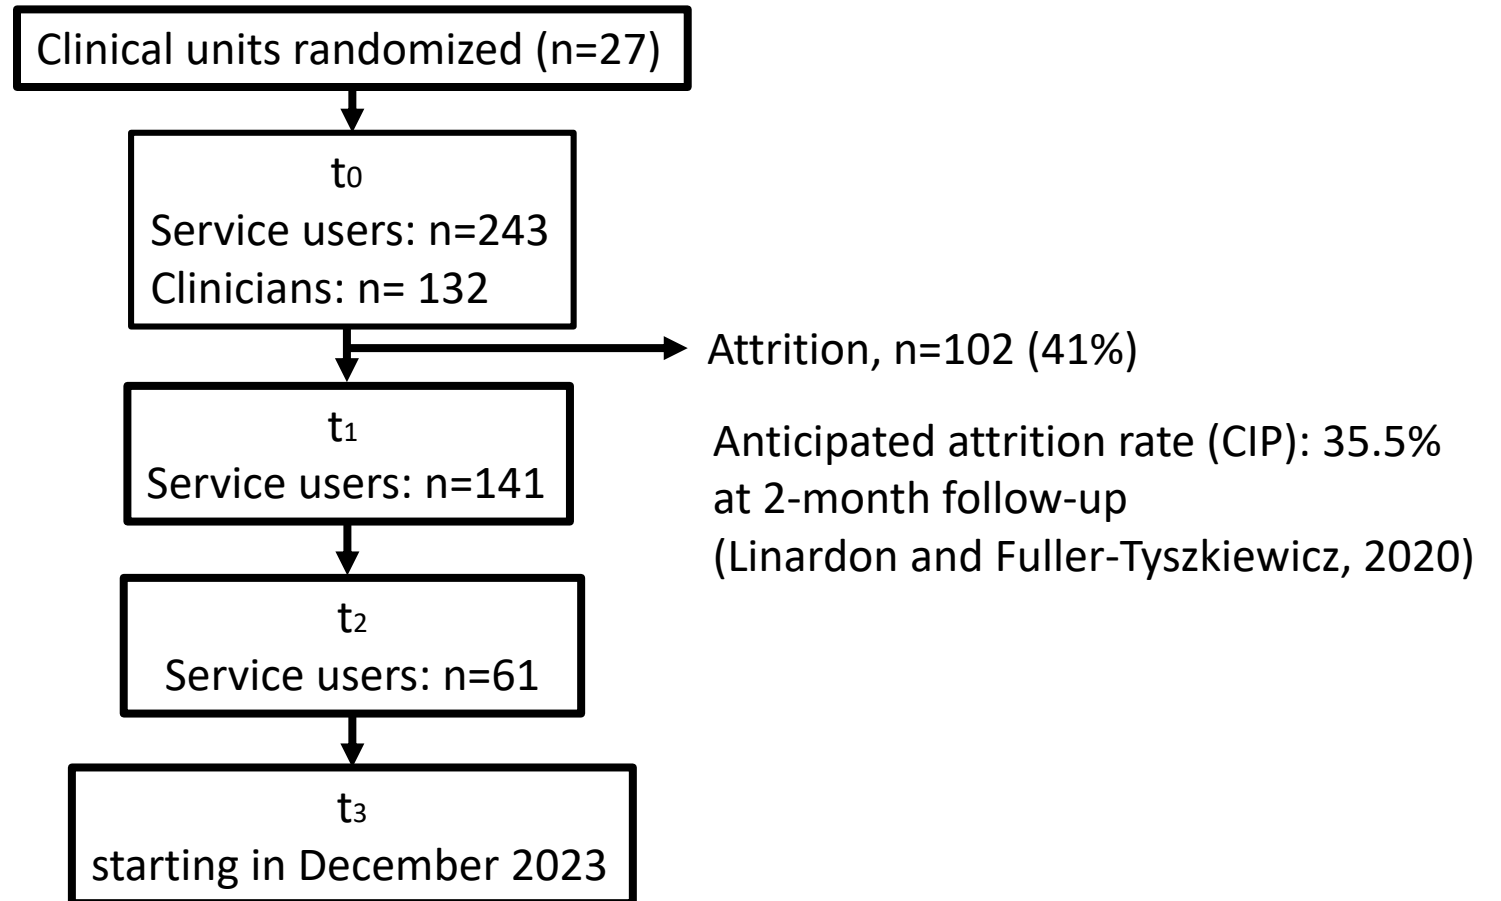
Clinical units randomized (n=27)

$t_0$
Service users: n=243
Clinicians: n= 132

Attrition, n=102 (41%)

$t_1$
Service users: n=141

Anticipated attrition rate (CIP): 35.5% at 2-month follow-up (Linardon and Fuller-Tyszkiewicz, 2020)

$t_2$
Service users: n=61

$t_3$
starting in December 2023